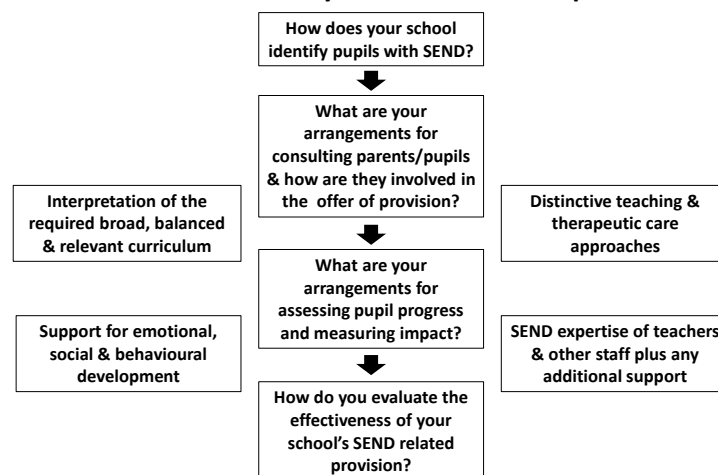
How does your school identify pupils with SEND?

What are your arrangements for consulting parents/pupils & how are they involved in the offer of provision?

Interpretation of the required broad, balanced & relevant curriculum

Distinctive teaching & therapeutic care approaches

What are your arrangements for assessing pupil progress and measuring impact?

Support for emotional, social & behavioural development

SEND expertise of teachers & other staff plus any additional support

How do you evaluate the effectiveness of your school's SEND related provision?